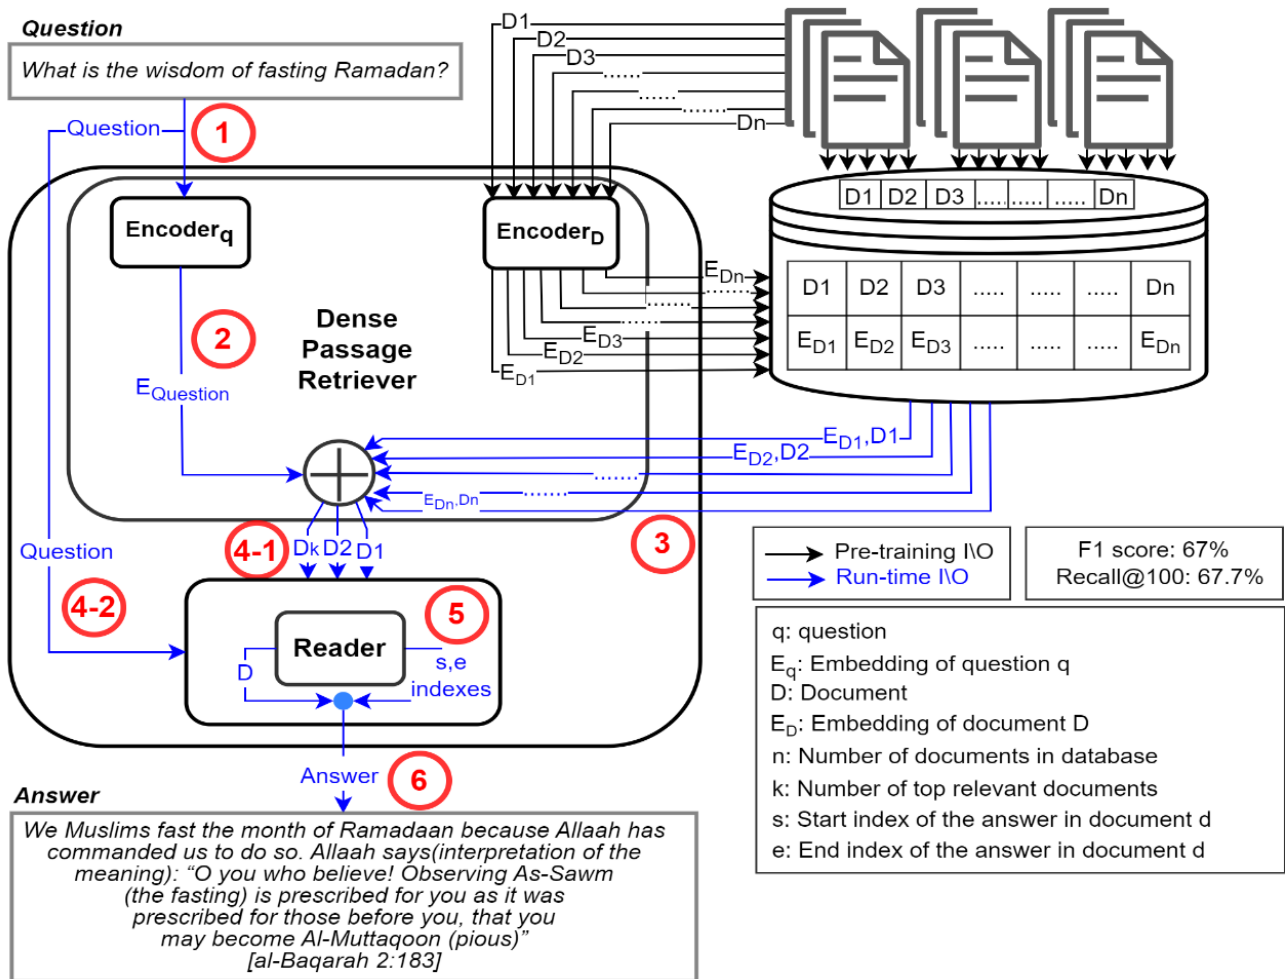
Question

What is the wisdom of fasting Ramadan?

Question

1

D1
D2
D3
......
......
.......
Dn

D1 D2 D3 ..... ..... ..... Dn

Encoder$_q$

Encoder$_D$

E$_{Dn}$

| D1 | D2 | D3 | ..... | ..... | ..... | Dn |
|---|---|---|---|---|---|---|
| E$_{D1}$ | E$_{D2}$ | E$_{D3}$ | ..... | ..... | ..... | E$_{Dn}$ |

2

Dense Passage Retriever

E$_{Question}$

E$_{D3}$
E$_{D2}$
E$_{D1}$

E$_{D1}$,D1
E$_{D2}$,D2
.......
E$_{Dn}$,Dn .......

Question

4-1 Dk D2 D1

3

4-2

5

Reader

D

s,e indexes

Pre-training I\O
Run-time I\O

F1 score: 67%
Recall@100: 67.7%

q: question
E$_q$: Embedding of question q
D: Document
E$_D$: Embedding of document D
n: Number of documents in database
k: Number of top relevant documents
s: Start index of the answer in document d
e: End index of the answer in document d

Answer 6

Answer

We Muslims fast the month of Ramadaan because Allaah has commanded us to do so. Allaah says(interpretation of the meaning): “O you who believe! Observing As-Sawm (the fasting) is prescribed for you as it was prescribed for those before you, that you may become Al-Muttaqoon (pious)” [al-Baqarah 2:183]